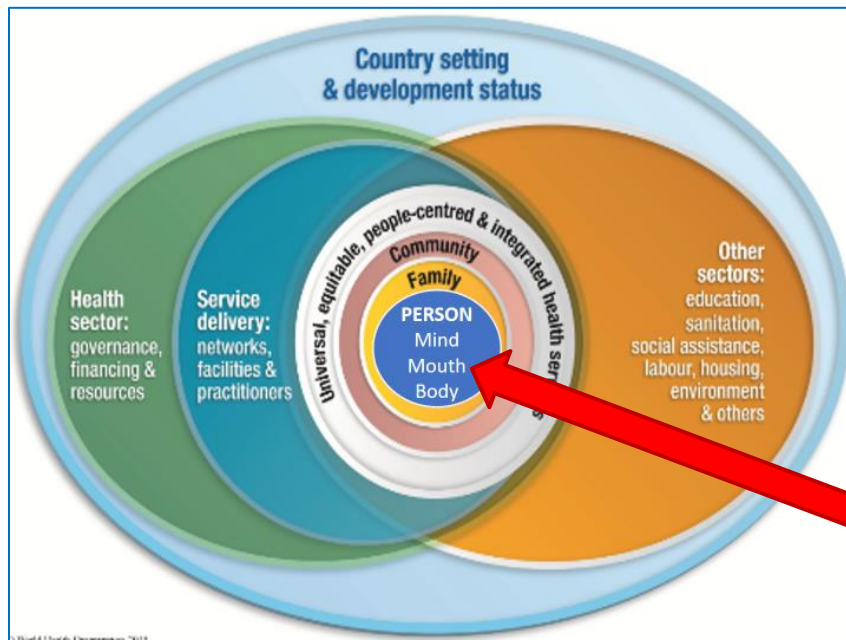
Country setting & development status

Health sector: governance, financing & resources

Service delivery: networks, facilities & practitioners

Universal, equitable, people-centred & integrated health ser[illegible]

Community

Family

PERSON
Mind
Mouth
Body

Other sectors: education, sanitation, social assistance, labour, housing, environment & others

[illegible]